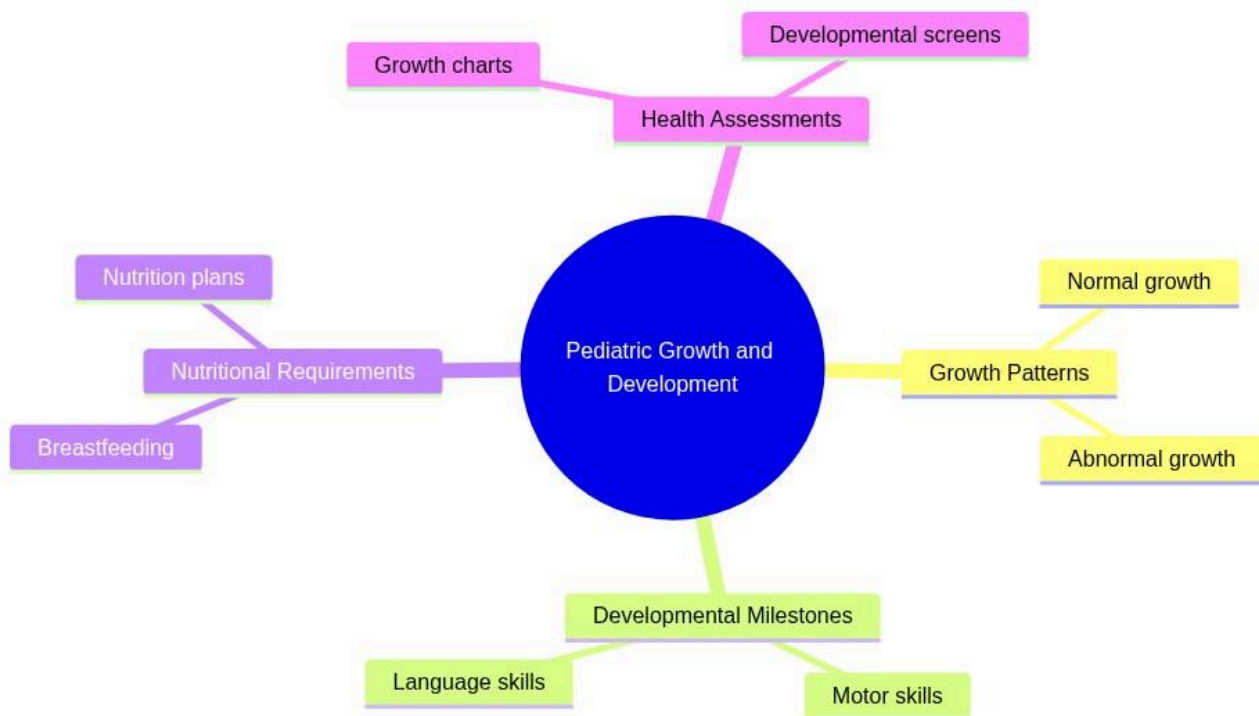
Pediatric Growth and Development

Health Assessments

Growth charts

Developmental screens

Growth Patterns

Normal growth

Abnormal growth

Developmental Milestones

Language skills

Motor skills

Nutritional Requirements

Nutrition plans

Breastfeeding